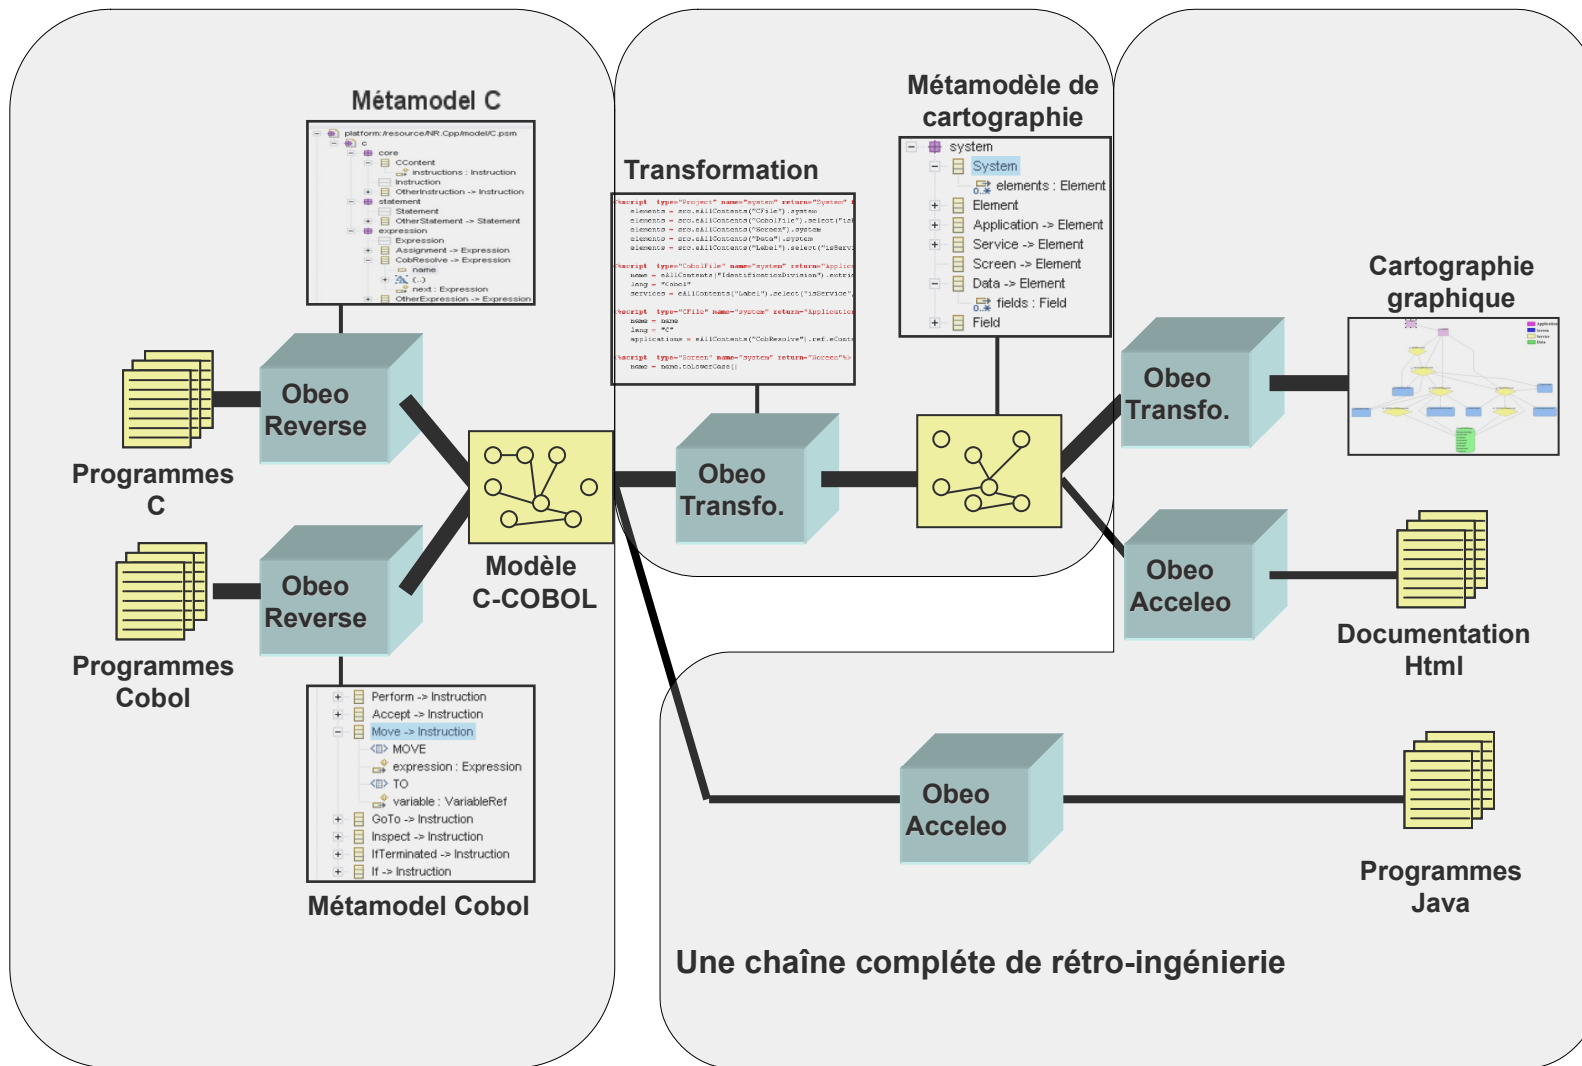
Métamodel C

platform:/resource/NR.Cpp/model/C.psm
c
core
CContent
instructions : Instruction
Instruction
OtherInstruction -> Instruction
statement
Statement
OtherStatement -> Statement
expression
Expression
Assignment -> Expression
CobResolve -> Expression
name
(-)
next : Expression
OtherExpression -> Expression

Transformation

%script type="Project" name="system" return="System" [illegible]
elements = src.eAllContents("CFile").system
elements = src.eAllContents("CobolFile").select("is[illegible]
elements = src.eAllContents("Screen").system
elements = src.eAllContents("Data").system
elements = src.eAllContents("Label").select("isServ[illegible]

%script type="CobolFile" name="system" return="Applic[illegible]
name = eAllContents("IdentificationDivision").entri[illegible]
lang = "Cobol"
services = eAllContents("Label").select("isService"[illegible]

%script type="CFile" name="system" return="Application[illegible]
name = name
lang = "C"
applications = eAllContents("CobResolve").ref.eCont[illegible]

%script type="Screen" name="system" return="Screen"%>
name = name.toLowerCase()

Métamodèle de cartographie

system
System
elements : Element
Element
Application -> Element
Service -> Element
Screen -> Element
Data -> Element
fields : Field
Field

Cartographie graphique

Programmes C

Obeo Reverse

Modèle C-COBOL

Obeo Transfo.

Obeo Transfo.

Programmes Cobol

Obeo Reverse

Obeo Acceleo

Documentation Html

Perform -> Instruction
Accept -> Instruction
Move -> Instruction
MOVE
expression : Expression
TO
variable : VariableRef
GoTo -> Instruction
Inspect -> Instruction
IfTerminated -> Instruction
If -> Instruction

Métamodel Cobol

Obeo Acceleo

Programmes Java

Une chaîne compléte de rétro-ingénierie